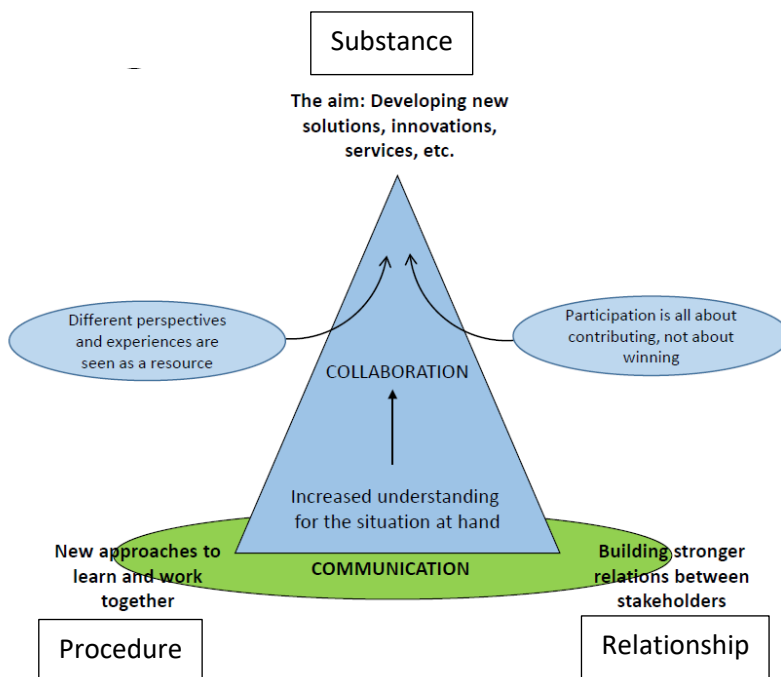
Substance

The aim: Developing new solutions, innovations, services, etc.

Different perspectives and experiences are seen as a resource

Participation is all about contributing, not about winning

COLLABORATION

Increased understanding for the situation at hand

New approaches to learn and work together

COMMUNICATION

Building stronger relations between stakeholders

Procedure

Relationship